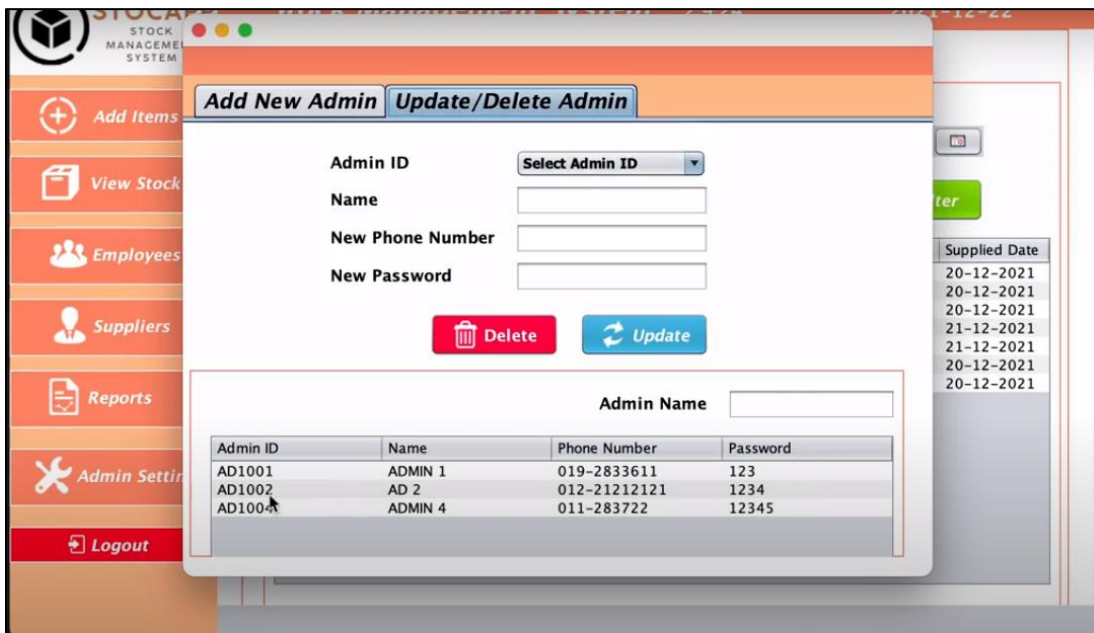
STOCK MANAGEME SYSTEM

Add Items
View Stock
Employees
Suppliers
Reports
Admin Settin
Logout

Add New Admin | Update/Delete Admin

Admin ID
Select Admin ID
Name
New Phone Number
New Password

Delete
Update

Admin Name

| Admin ID | Name | Phone Number | Password |
|---|---|---|---|
| AD1001 | ADMIN 1 | 019-2833611 | 123 |
| AD1002 | AD 2 | 012-21212121 | 1234 |
| AD1004 | ADMIN 4 | 011-283722 | 12345 |

ter

| Supplied Date |
|---|
| 20-12-2021 |
| 20-12-2021 |
| 20-12-2021 |
| 21-12-2021 |
| 21-12-2021 |
| 20-12-2021 |
| 20-12-2021 |